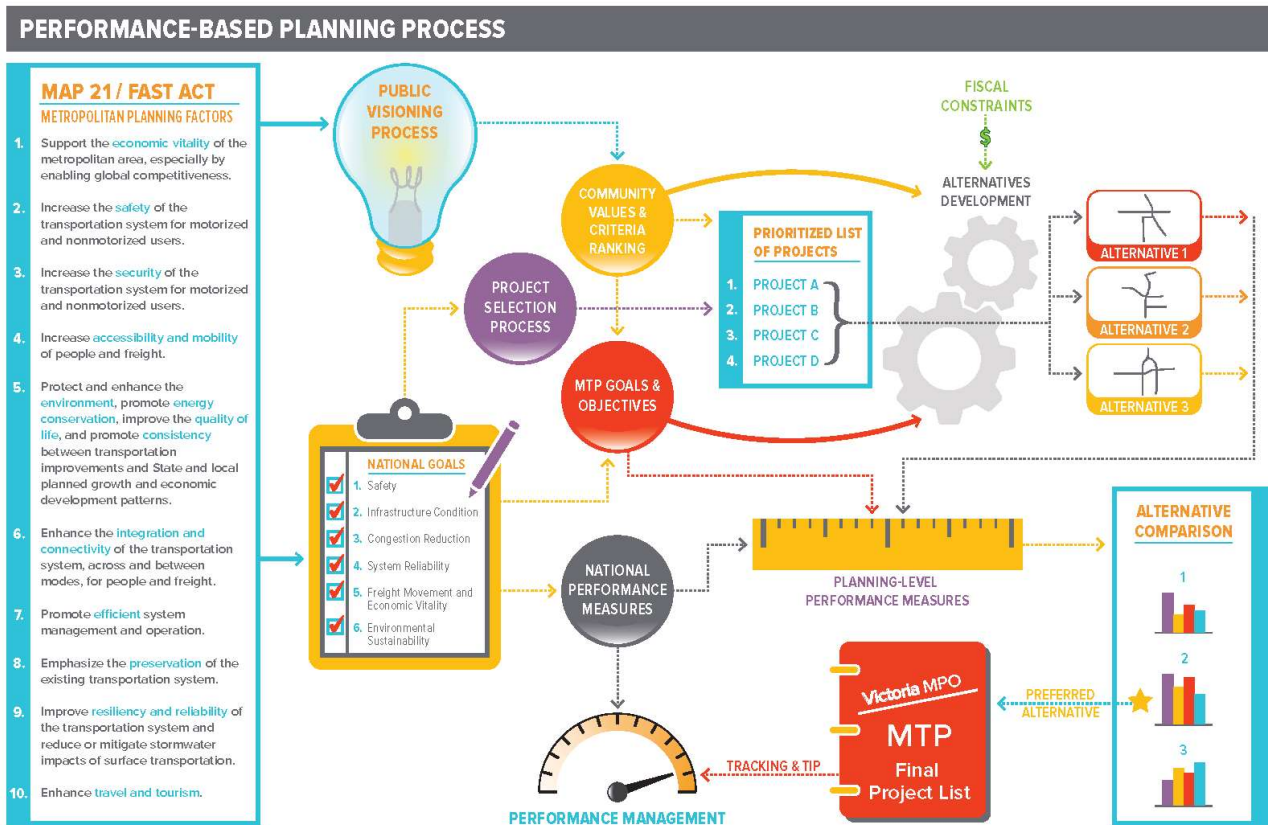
PERFORMANCE-BASED PLANNING PROCESS

MAP 21 / FAST ACT
METROPOLITAN PLANNING FACTORS

1. Support the economic vitality of the metropolitan area, especially by enabling global competitiveness.

2. Increase the safety of the transportation system for motorized and nonmotorized users.

3. Increase the security of the transportation system for motorized and nonmotorized users.

4. Increase accessibility and mobility of people and freight.

5. Protect and enhance the environment, promote energy conservation, improve the quality of life, and promote consistency between transportation improvements and State and local planned growth and economic development patterns.

6. Enhance the integration and connectivity of the transportation system, across and between modes, for people and freight.

7. Promote efficient system management and operation.

8. Emphasize the preservation of the existing transportation system.

9. Improve resiliency and reliability of the transportation system and reduce or mitigate stormwater impacts of surface transportation.

10. Enhance travel and tourism.

PUBLIC VISIONING PROCESS

COMMUNITY VALUES & CRITERIA RANKING

PROJECT SELECTION PROCESS

MTP GOALS & OBJECTIVES

FISCAL CONSTRAINTS

$

ALTERNATIVES DEVELOPMENT

PRIORITIZED LIST OF PROJECTS
1. PROJECT A
2. PROJECT B
3. PROJECT C
4. PROJECT D

ALTERNATIVE 1
ALTERNATIVE 2
ALTERNATIVE 3

NATIONAL GOALS
1. Safety
2. Infrastructure Condition
3. Congestion Reduction
4. System Reliability
5. Freight Movement and Economic Vitality
6. Environmental Sustainability

NATIONAL PERFORMANCE MEASURES

PLANNING-LEVEL PERFORMANCE MEASURES

ALTERNATIVE COMPARISON
1
2
3

PREFERRED ALTERNATIVE

Victoria MPO
MTP
Final Project List

TRACKING & TIP

PERFORMANCE MANAGEMENT